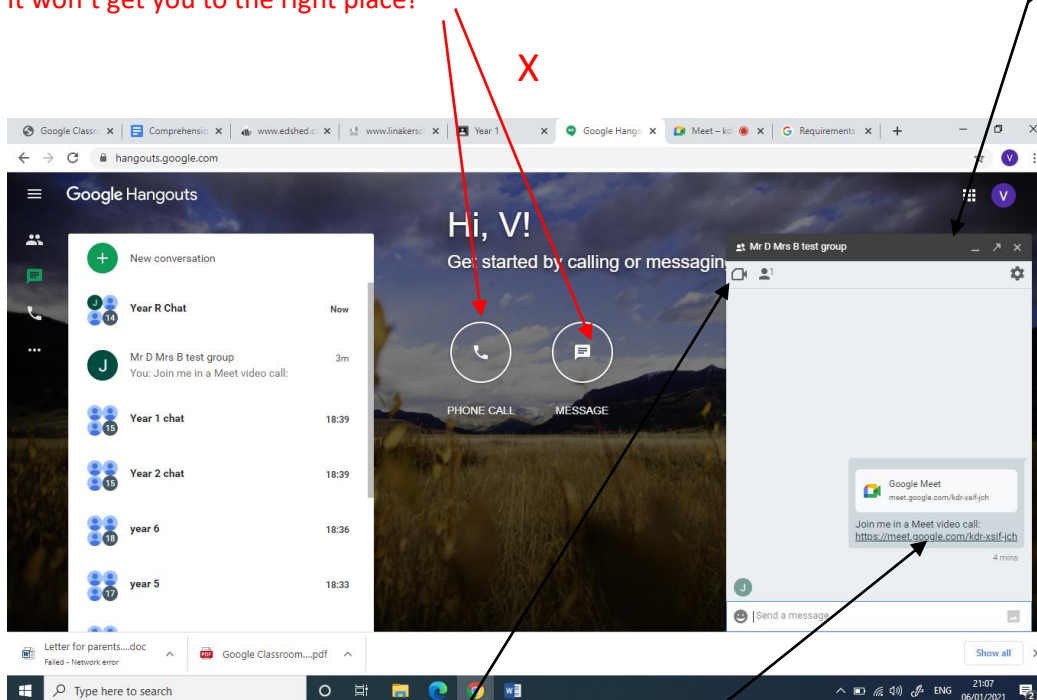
It won't get you to the right place!

X

Google Classr × Comprehensio × www.edshed.c × www.linakersc × Year 1 × Google Hango × Meet – kd × Requirements × +

hangouts.google.com

Google Hangouts

V

New conversation

Year R Chat Now
14

Mr D Mrs B test group 3m
You: Join me in a Meet video call:

Year 1 chat 18:39
15

Year 2 chat 18:39
15

year 6 18:36
18

year 5 18:33
17

Hi, V!
Get started by calling or messaging

PHONE CALL

MESSAGE

Mr D Mrs B test group

1

Google Meet
meet.google.com/kdr-xsif-jch

Join me in a Meet video call:
https://meet.google.com/kdr-xsif-jch

4 mins

J

Send a message

Letter for parents....doc
Failed - Network error

Google Classroom....pdf

Show all

Type here to search

ENG 21:07 06/01/2021